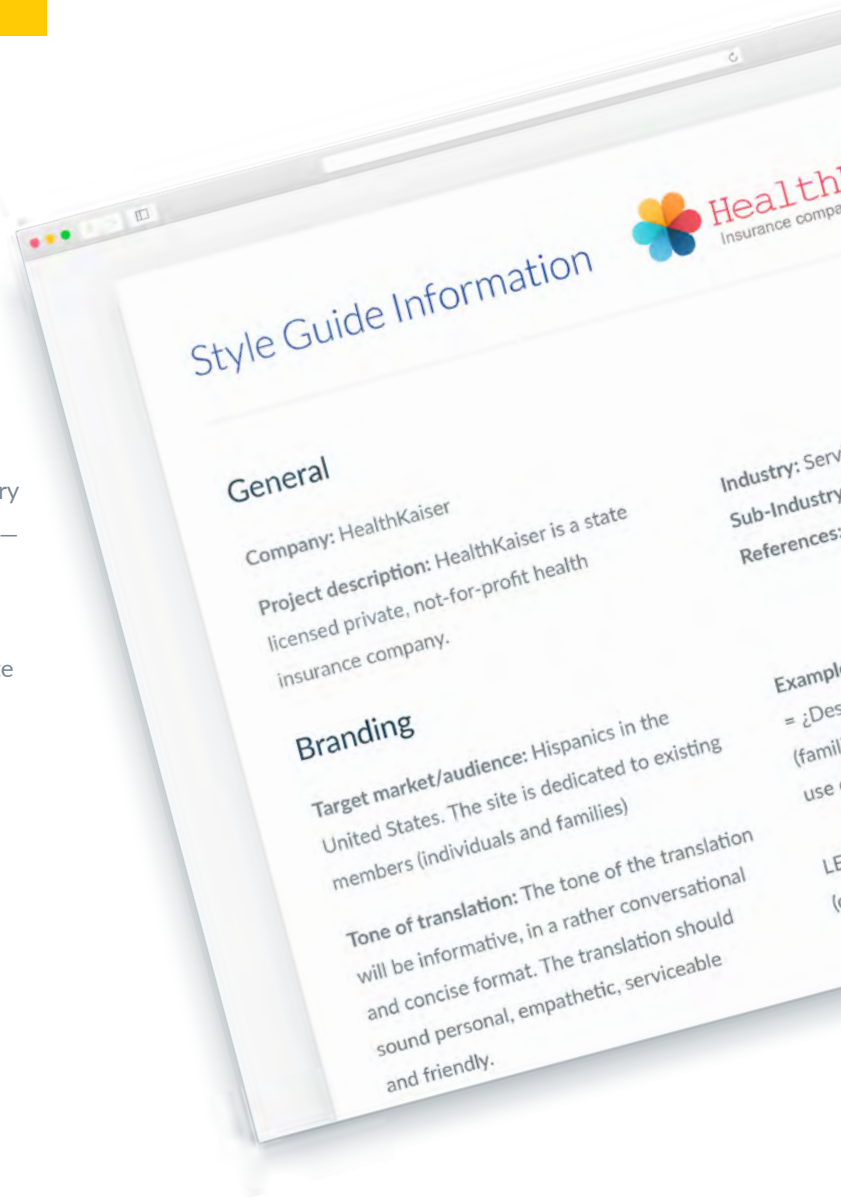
ry

—

e

Style Guide Information

HealthK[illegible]
Insurance compa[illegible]

General

Company: HealthKaiser

Project description: HealthKaiser is a state licensed private, not-for-profit health insurance company.

Industry: Serv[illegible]

Sub-Industry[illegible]

References:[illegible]

Branding

Target market/audience: Hispanics in the United States. The site is dedicated to existing members (individuals and families)

Tone of translation: The tone of the translation will be informative, in a rather conversational and concise format. The translation should sound personal, empathetic, serviceable and friendly.

Exampl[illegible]

= ¿Des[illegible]

(famil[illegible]

use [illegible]

LE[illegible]

(c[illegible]